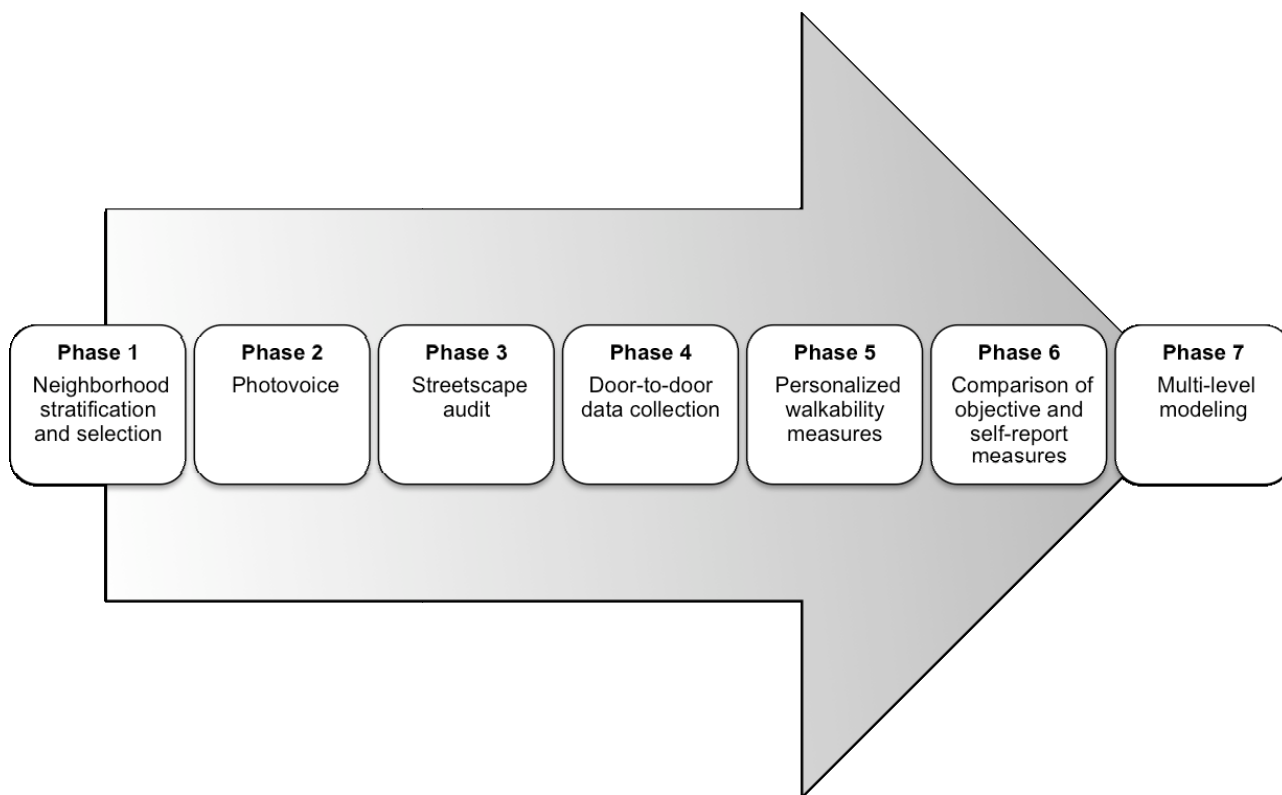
Phase 1
Neighborhood stratification and selection

Phase 2
Photovoice

Phase 3
Streetscape audit

Phase 4
Door-to-door data collection

Phase 5
Personalized walkability measures

Phase 6
Comparison of objective and self-report measures

Phase 7
Multi-level modeling